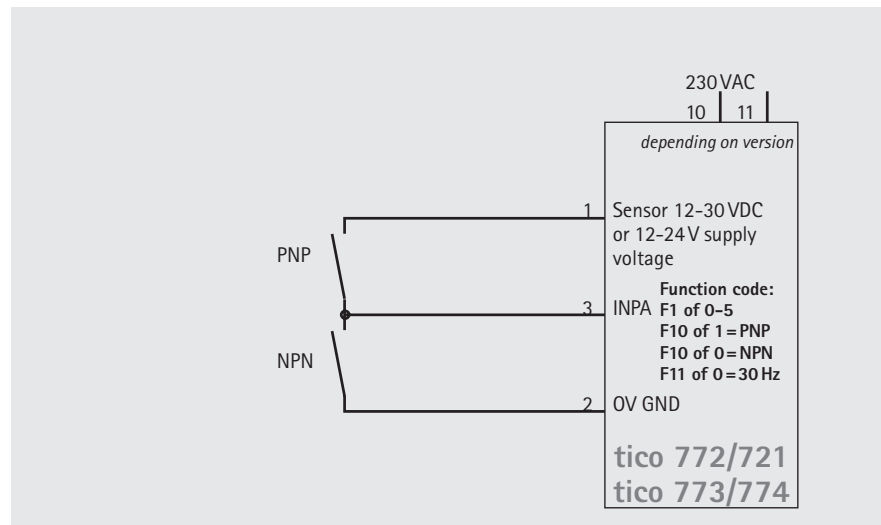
230 VAC
10 11
depending on version

1 Sensor 12–30 VDC or 12–24 V supply voltage

PNP

3 INPA
Function code:
F1 of 0–5
F10 of 1 = PNP
F10 of 0 = NPN
F11 of 0 = 30 Hz

NPN

2 0V GND

tico 772/721
tico 773/774